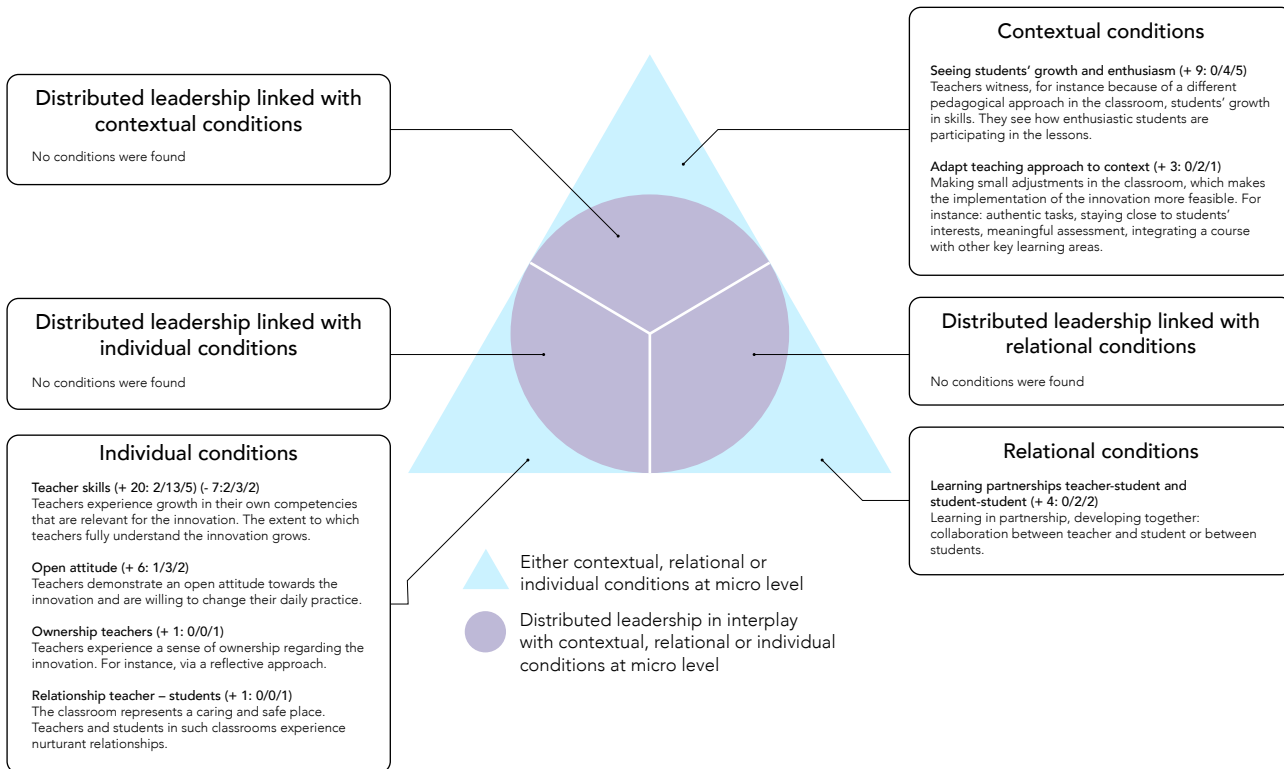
Distributed leadership linked with contextual conditions

No conditions were found

Contextual conditions

Seeing students' growth and enthusiasm (+ 9: 0/4/5)
Teachers witness, for instance because of a different pedagogical approach in the classroom, students' growth in skills. They see how enthusiastic students are participating in the lessons.

Adapt teaching approach to context (+ 3: 0/2/1)
Making small adjustments in the classroom, which makes the implementation of the innovation more feasible. For instance: authentic tasks, staying close to students' interests, meaningful assessment, integrating a course with other key learning areas.

Distributed leadership linked with individual conditions

No conditions were found

Distributed leadership linked with relational conditions

No conditions were found

Individual conditions

Teacher skills (+ 20: 2/13/5) (- 7:2/3/2)
Teachers experience growth in their own competencies that are relevant for the innovation. The extent to which teachers fully understand the innovation grows.

Open attitude (+ 6: 1/3/2)
Teachers demonstrate an open attitude towards the innovation and are willing to change their daily practice.

Ownership teachers (+ 1: 0/0/1)
Teachers experience a sense of ownership regarding the innovation. For instance, via a reflective approach.

Relationship teacher – students (+ 1: 0/0/1)
The classroom represents a caring and safe place. Teachers and students in such classrooms experience nurturant relationships.

Relational conditions

Learning partnerships teacher-student and student-student (+ 4: 0/2/2)
Learning in partnership, developing together: collaboration between teacher and student or between students.

Either contextual, relational or individual conditions at micro level

Distributed leadership in interplay with contextual, relational or individual conditions at micro level